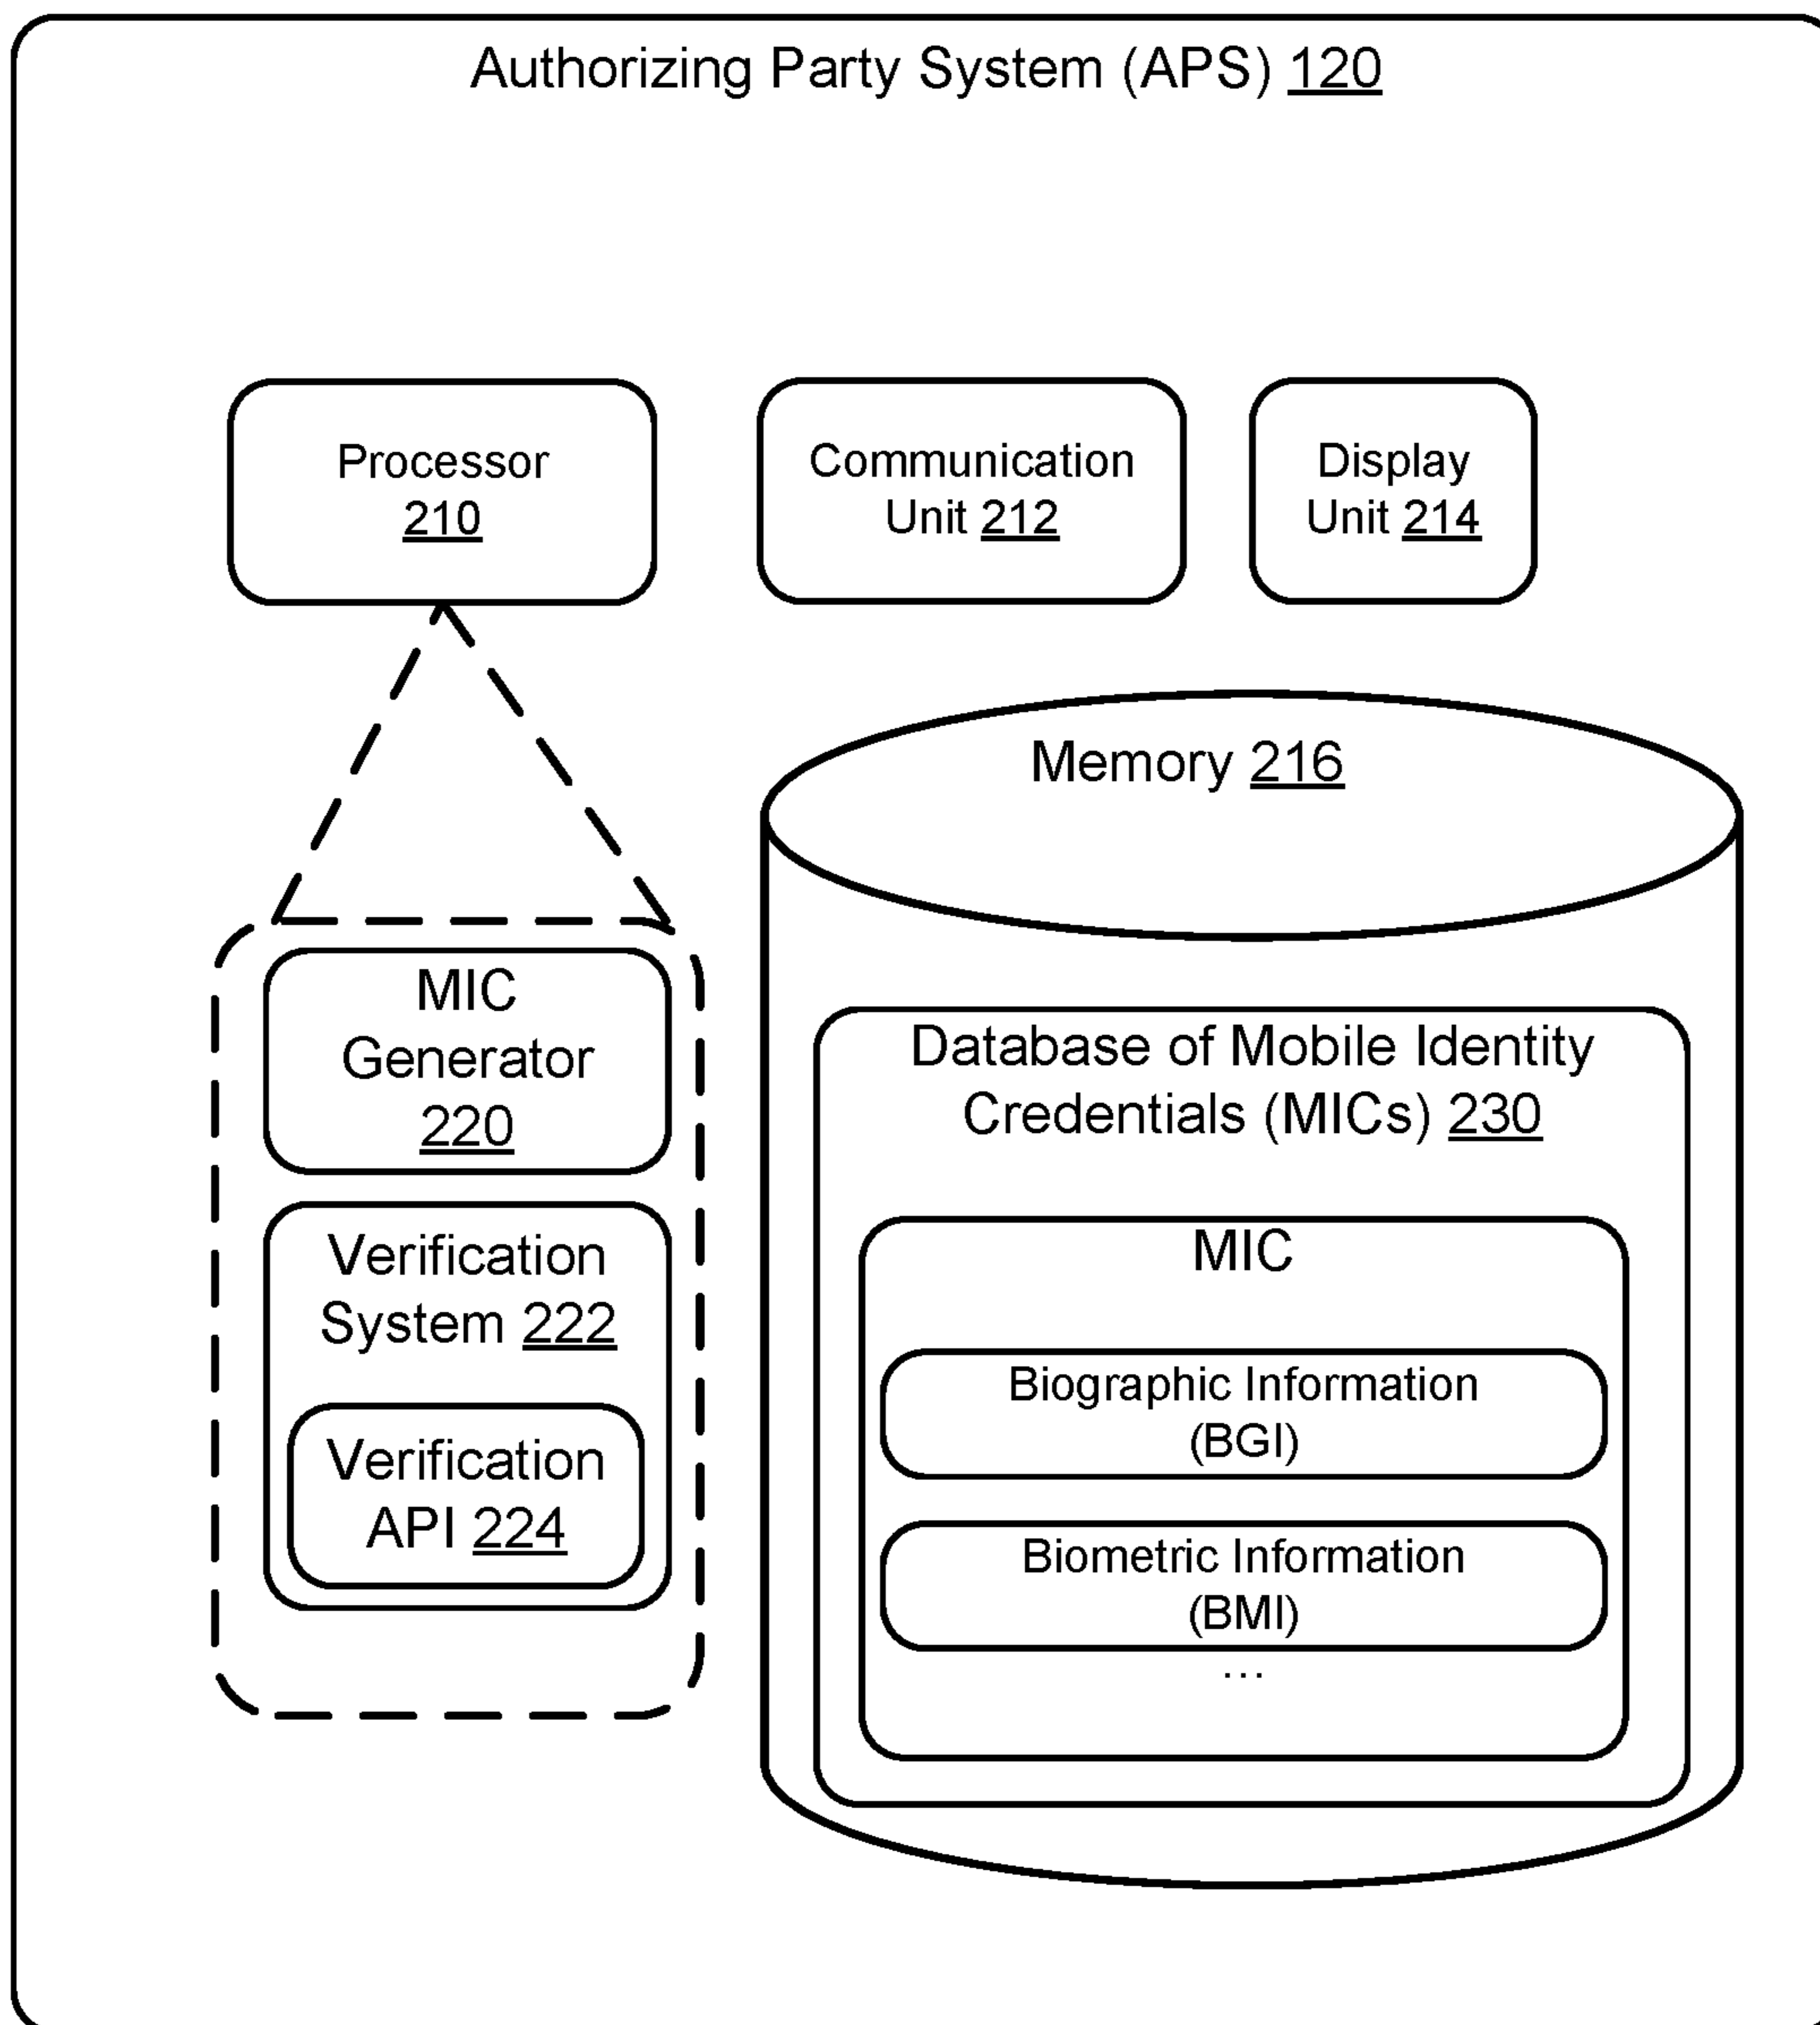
Authorizing Party System (APS) 120

Processor 210

Communication Unit 212

Display Unit 214

MIC Generator 220

Verification System 222

Verification API 224

Memory 216

Database of Mobile Identity Credentials (MICs) 230

MIC

Biographic Information (BGI)

Biometric Information (BMI)

...